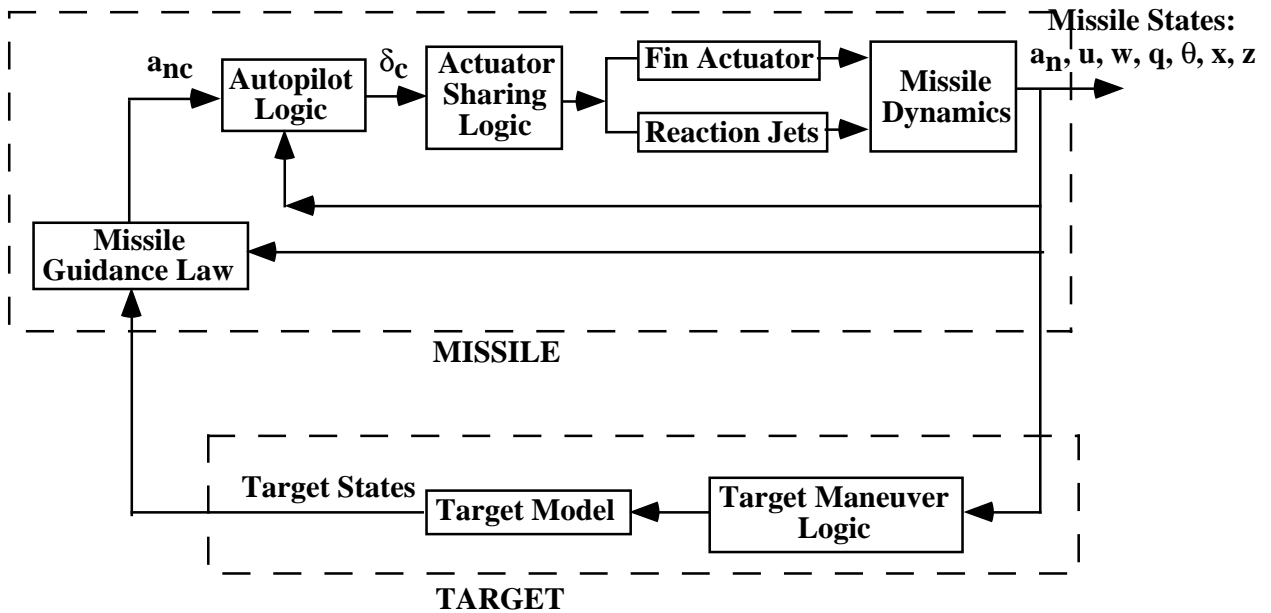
Missile States: $a_n$, u, w, q, $\theta$, x, z

$a_{nc}$

Autopilot Logic

$\delta_c$

Actuator Sharing Logic

Fin Actuator

Reaction Jets

Missile Dynamics

Missile Guidance Law

MISSILE

Target States

Target Model

Target Maneuver Logic

TARGET